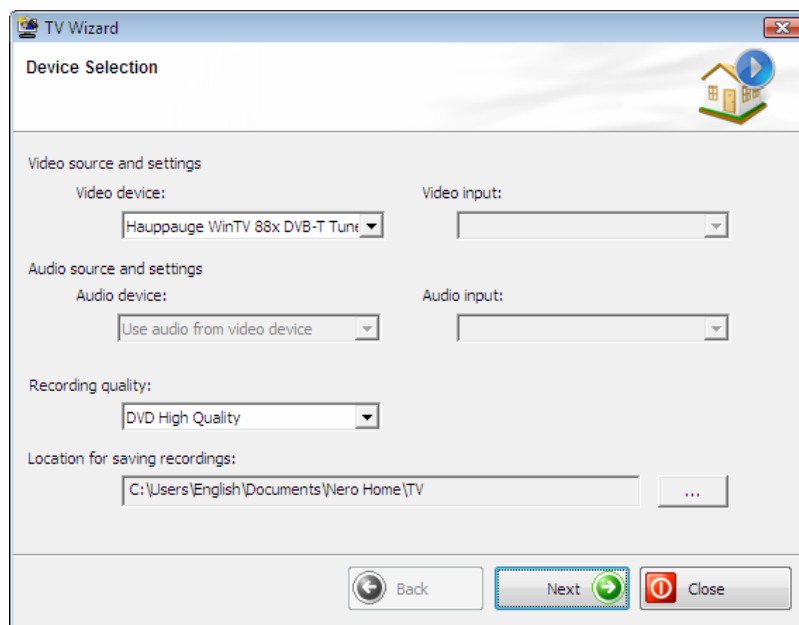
TV Wizard

Device Selection

Video source and settings

Video device:

Hauppauge WinTV 88x DVB-T Tune

Video input:

Audio source and settings

Audio device:

Use audio from video device

Audio input:

Recording quality:

DVD High Quality

Location for saving recordings:

C:\Users\English\Documents\Nero Home\TV

...

Back

Next

Close